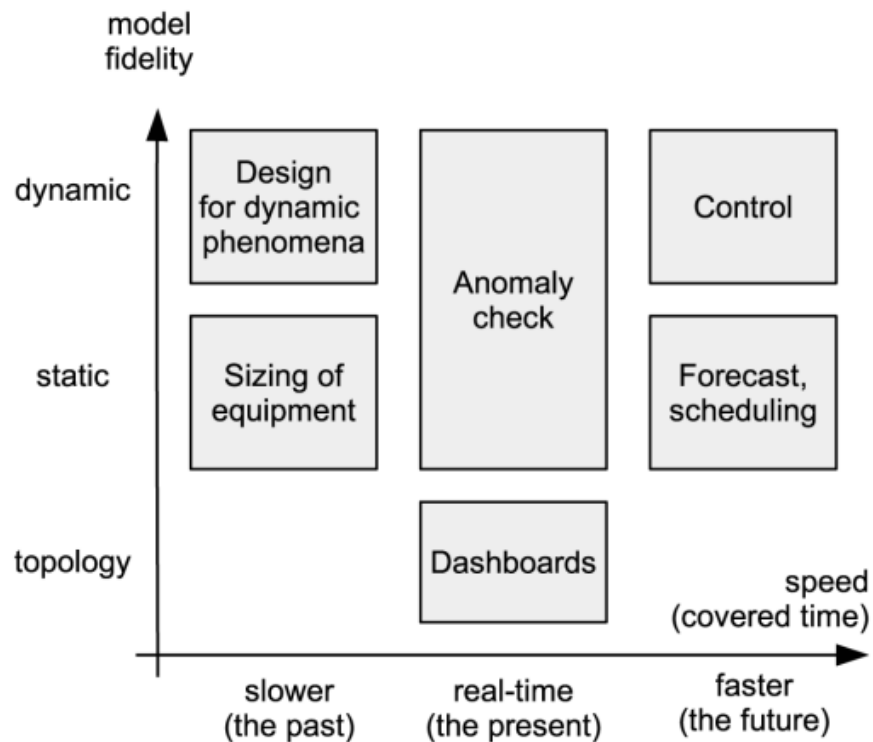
model fidelity

dynamic

static

topology

Design for dynamic phenomena

Sizing of equipment

Anomaly check

Dashboards

Control

Forecast, scheduling

speed (covered time)

slower (the past)

real-time (the present)

faster (the future)